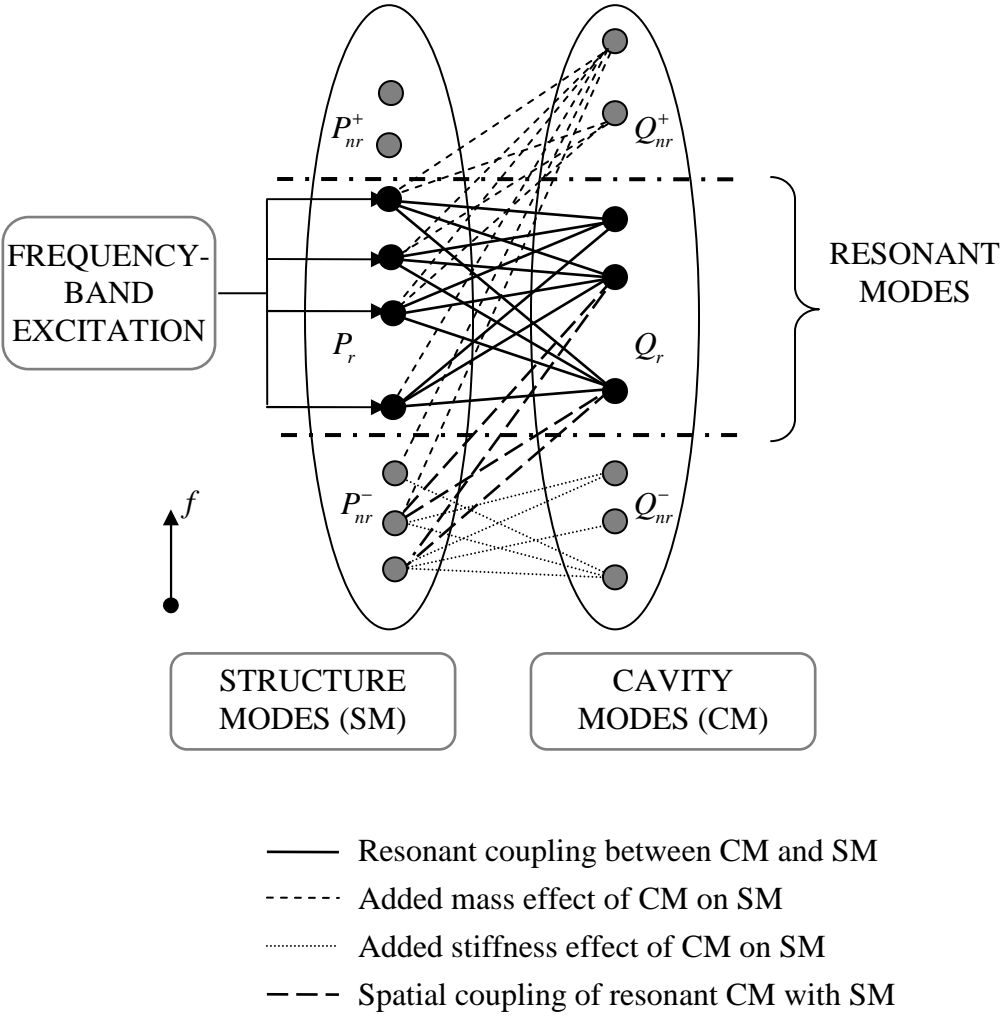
$P_{nr}^{+}$

$Q_{nr}^{+}$

FREQUENCY-BAND EXCITATION

RESONANT MODES

$P_r$

$Q_r$

$f$

$P_{nr}^{-}$

$Q_{nr}^{-}$

STRUCTURE MODES (SM)

CAVITY MODES (CM)

Resonant coupling between CM and SM

Added mass effect of CM on SM

Added stiffness effect of CM on SM

Spatial coupling of resonant CM with SM